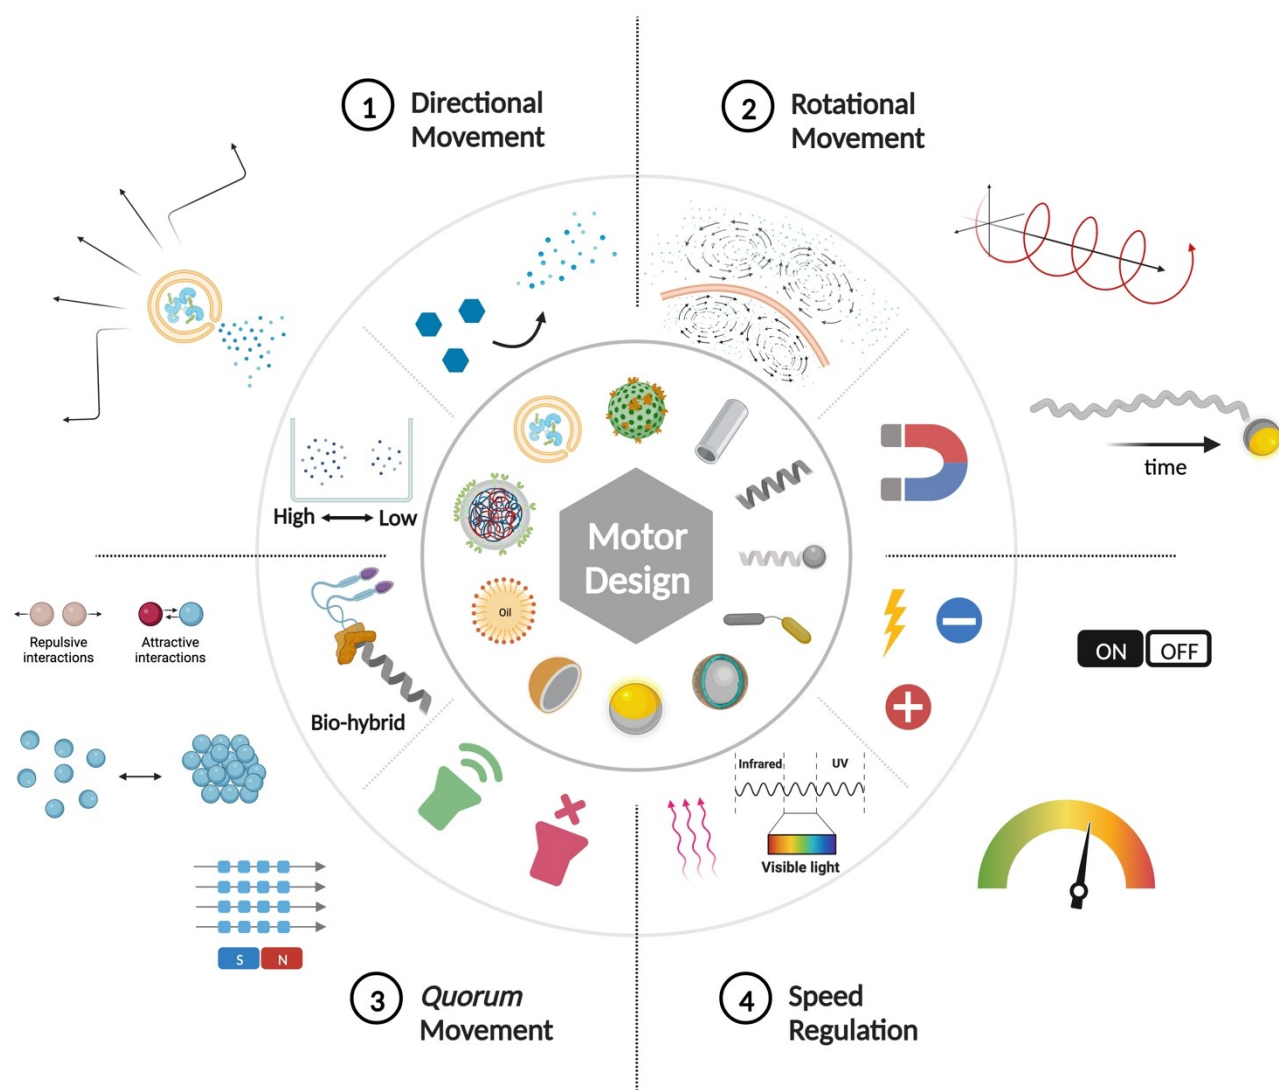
1 Directional Movement

2 Rotational Movement

time

High ⟷ Low

Motor Design

Oil

Repulsive interactions

Attractive interactions

Bio-hybrid

ON OFF

Infrared UV

Visible light

S N

3 *Quorum* Movement

4 Speed Regulation